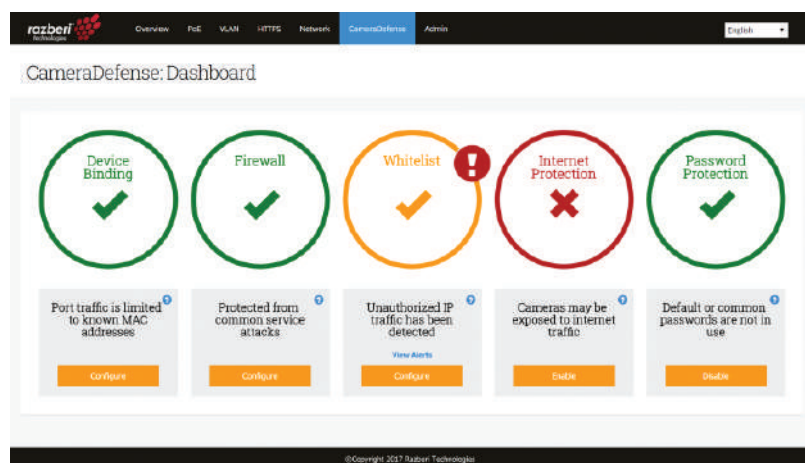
razberi technologies

Overview PoE VLAN HTTPS Network CameraDefense Admin

English

CameraDefense: Dashboard

Device Binding

Firewall

Whitelist

Internet Protection

Password Protection

Port traffic is limited to known MAC addresses

Configure

Protected from common service attacks

Configure

Unauthorized IP traffic has been detected

View Alerts

Configure

Cameras may be exposed to internet traffic

Enable

Default or common passwords are not in use

Disable

©Copyright 2017 Razberi Technologies